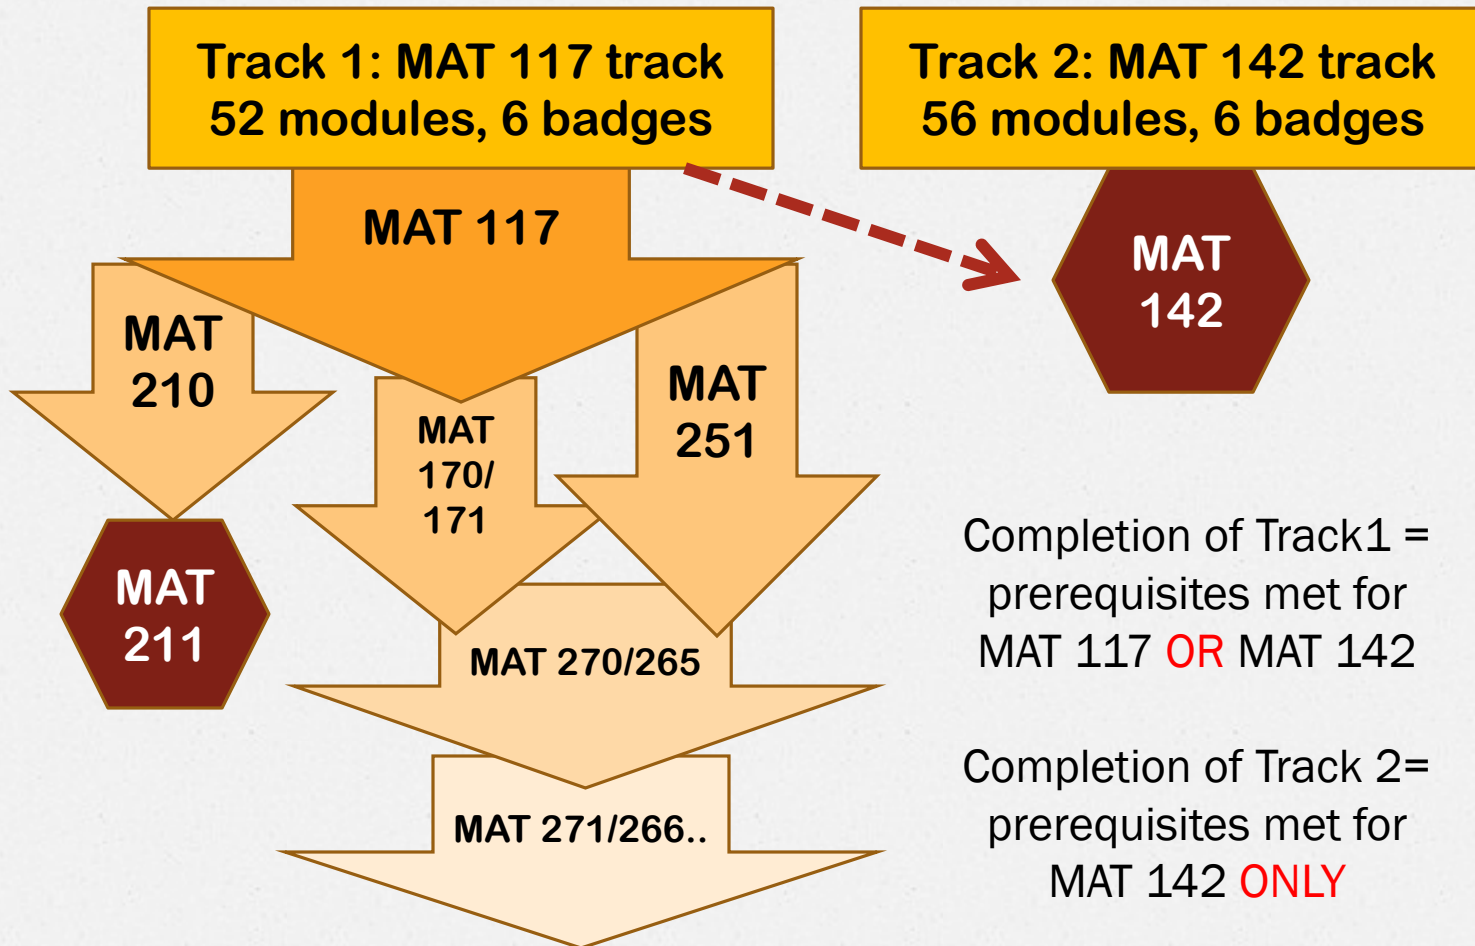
Track 1: MAT 117 track
52 modules, 6 badges

Track 2: MAT 142 track
56 modules, 6 badges

MAT 117

MAT 142

MAT 210

MAT 170/ 171

MAT 251

MAT 211

MAT 270/265

MAT 271/266..

Completion of Track1 = prerequisites met for MAT 117 OR MAT 142

Completion of Track 2= prerequisites met for MAT 142 ONLY